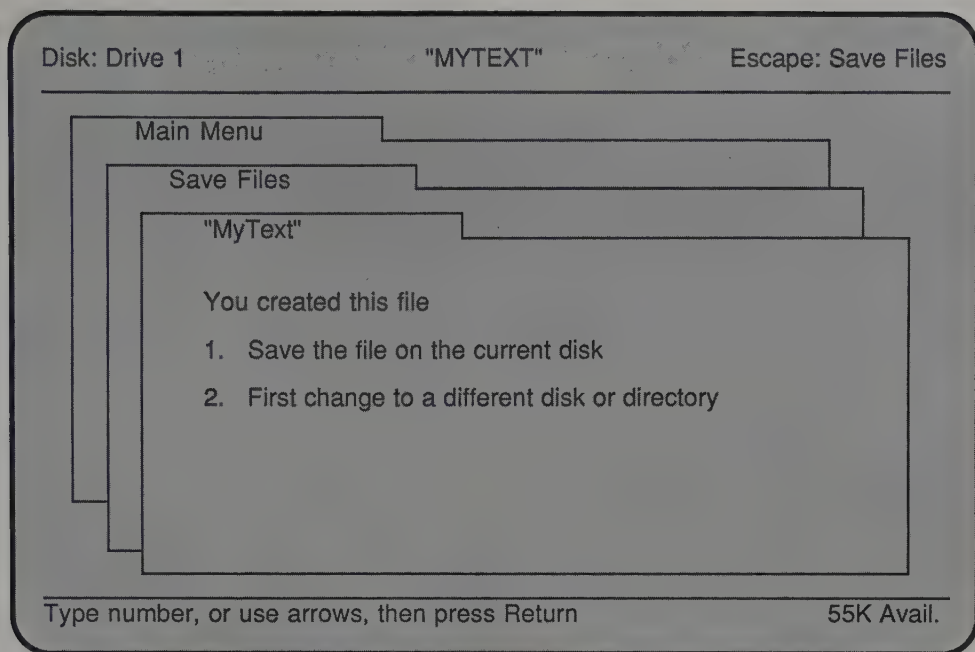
Disk: Drive 1 "MYTEXT" Escape: Save Files

Main Menu

Save Files

"MyText"

You created this file

1. Save the file on the current disk

2. First change to a different disk or directory

Type number, or use arrows, then press Return 55K Avail.